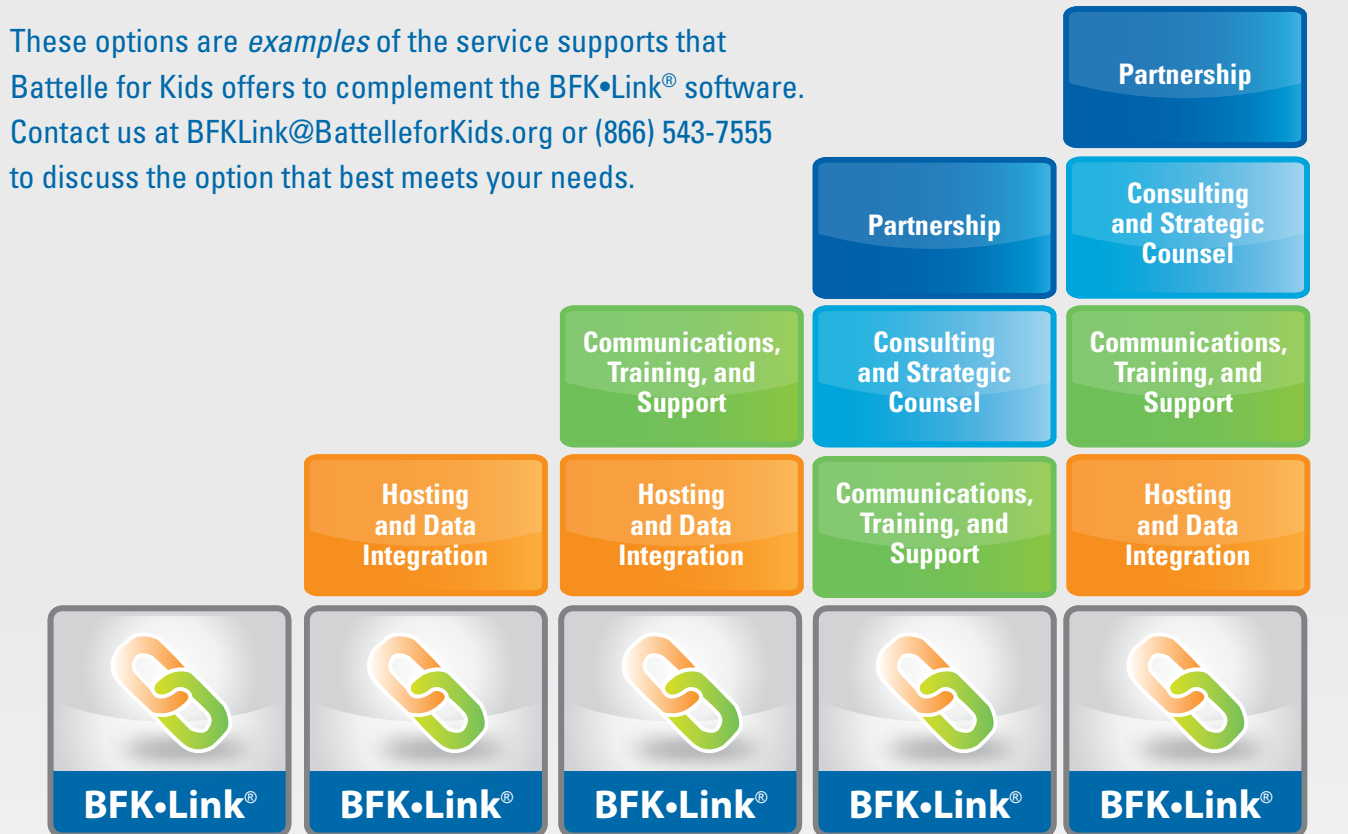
These options are *examples* of the service supports that Battelle for Kids offers to complement the BFK•Link® software. Contact us at BFKLink@BattelleforKids.org or (866) 543-7555 to discuss the option that best meets your needs.

Partnership

Partnership

Consulting and Strategic Counsel

Communications, Training, and Support

Consulting and Strategic Counsel

Communications, Training, and Support

Hosting and Data Integration

Hosting and Data Integration

Communications, Training, and Support

Hosting and Data Integration

BFK•Link®

BFK•Link®

BFK•Link®

BFK•Link®

BFK•Link®